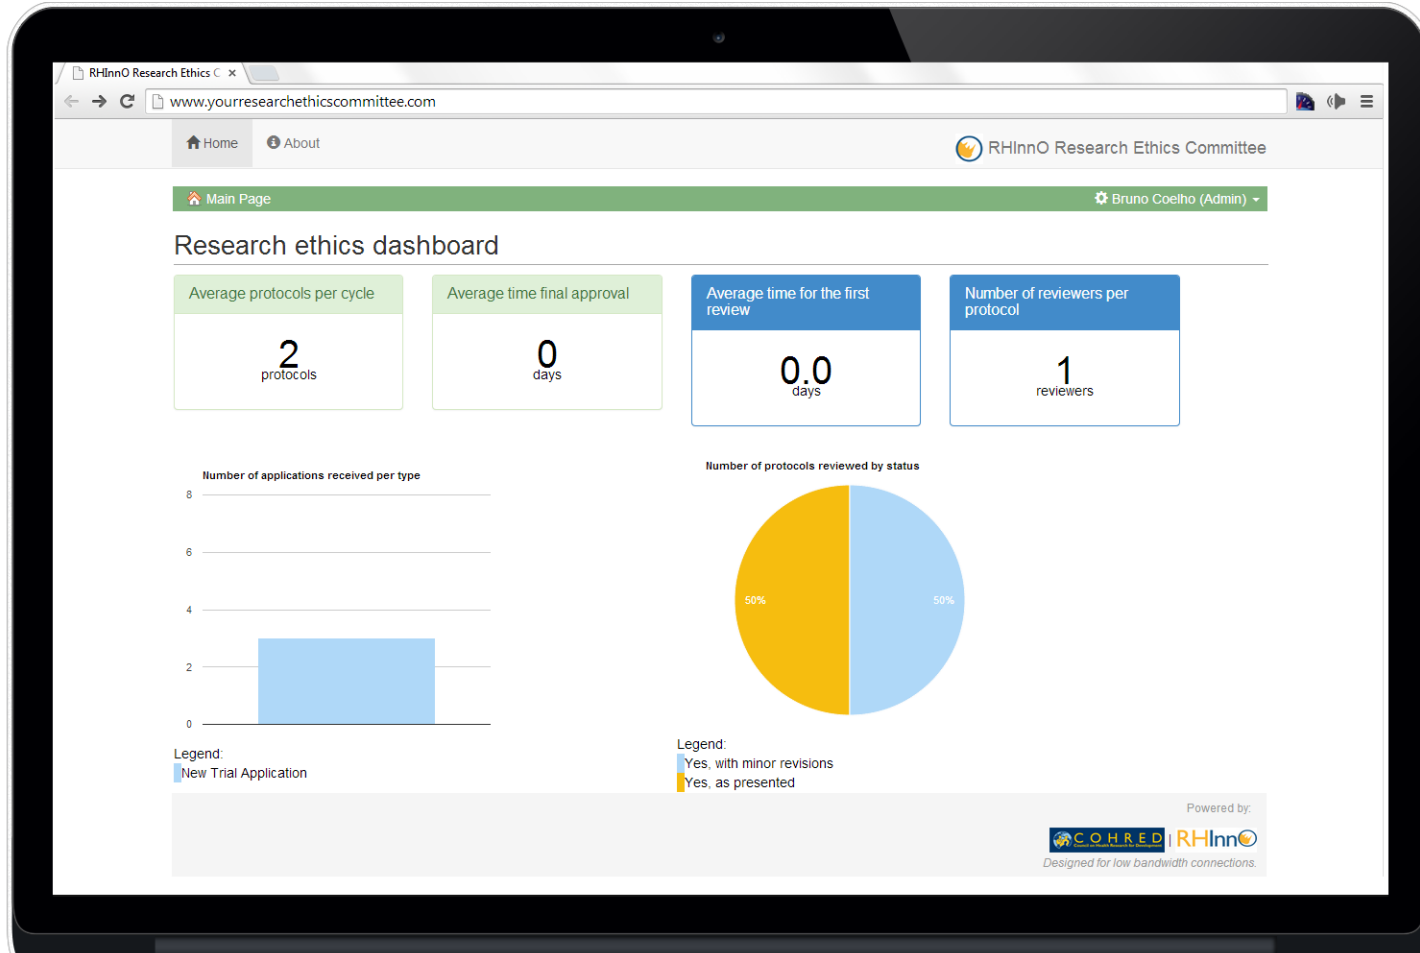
RHInnO Research Ethics C ×

www.yourresearchethicscommittee.com

Home About

RHInnO Research Ethics Committee

Main Page

Bruno Coelho (Admin)

Research ethics dashboard

Average protocols per cycle

2
protocols

Average time final approval

0
days

Average time for the first review

0.0
days

Number of reviewers per protocol

1
reviewers

Number of applications received per type

8
6
4
2
0

Legend:
New Trial Application

Number of protocols reviewed by status

50%
50%

Legend:
Yes, with minor revisions
Yes, as presented

Powered by:

COHRED | RHInnO

Designed for low bandwidth connections.